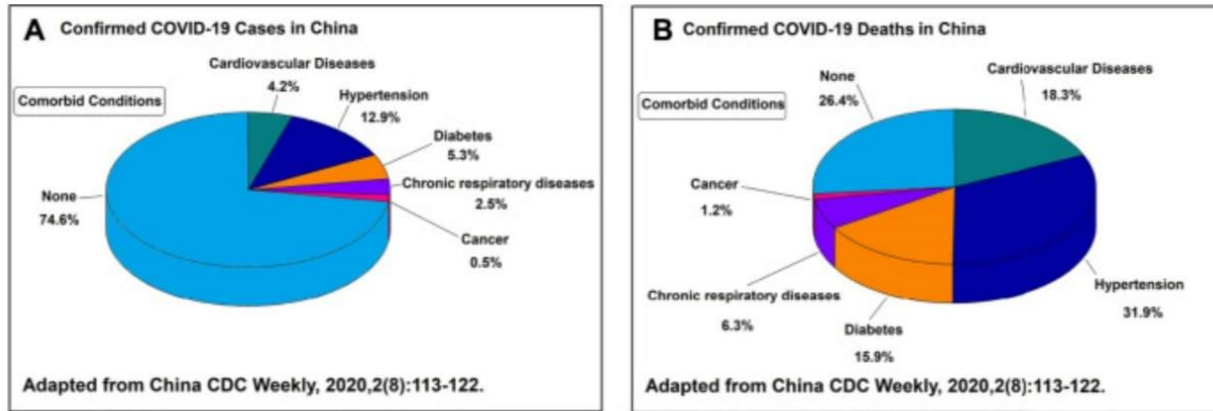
A Confirmed COVID-19 Cases in China

Comorbid Conditions

Cardiovascular Diseases
4.2%

Hypertension
12.9%

Diabetes
5.3%

Chronic respiratory diseases
2.5%

Cancer
0.5%

None
74.6%

Adapted from China CDC Weekly, 2020,2(8):113-122.

B Confirmed COVID-19 Deaths in China

Comorbid Conditions

None
26.4%

Cardiovascular Diseases
18.3%

Cancer
1.2%

Hypertension
31.9%

Chronic respiratory diseases
6.3%

Diabetes
15.9%

Adapted from China CDC Weekly, 2020,2(8):113-122.